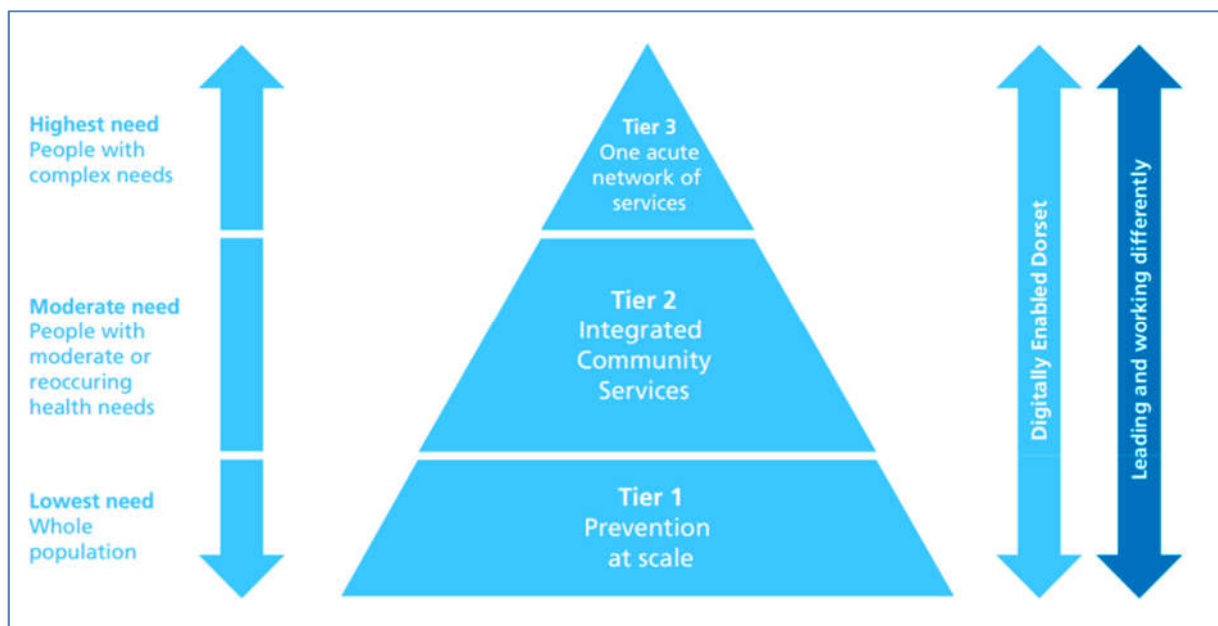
Highest need
People with complex needs

Moderate need
People with moderate or reoccuring health needs

Lowest need
Whole population

Tier 3
One acute network of services

Tier 2
Integrated Community Services

Tier 1
Prevention at scale

Digitally Enabled Dorset

Leading and working differently